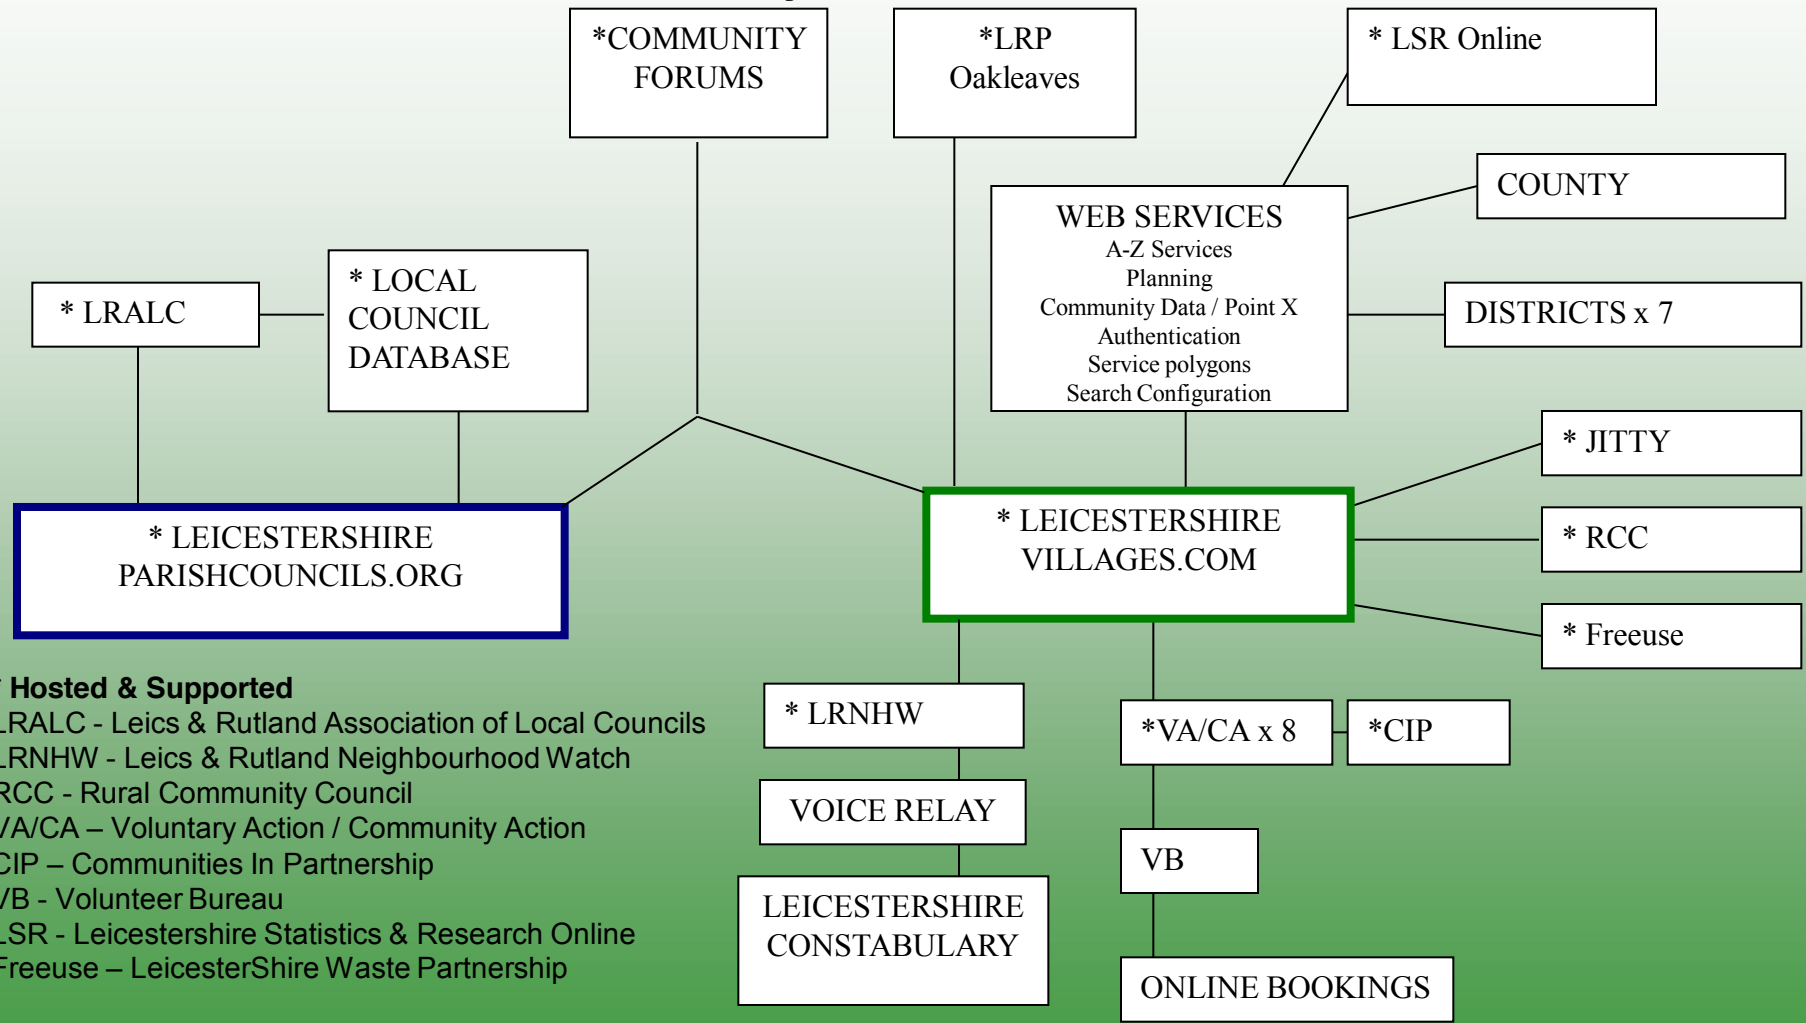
*COMMUNITY FORUMS

*LRP Oakleaves

* LSR Online

COUNTY

WEB SERVICES
A-Z Services
Planning
Community Data / Point X
Authentication
Service polygons
Search Configuration

DISTRICTS x 7

* LRALC

* LOCAL COUNCIL DATABASE

* JITTY

* LEICESTERSHIRE PARISHCOUNCILS.ORG

* LEICESTERSHIRE VILLAGES.COM

* RCC

* Freeuse

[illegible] Hosted & Supported
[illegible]RALC - Leics & Rutland Association of Local Councils
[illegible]RNHW - Leics & Rutland Neighbourhood Watch
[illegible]CC - Rural Community Council
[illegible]/A/CA – Voluntary Action / Community Action
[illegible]IP – Communities In Partnership
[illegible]/B - Volunteer Bureau
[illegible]SR - Leicestershire Statistics & Research Online
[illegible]reeuse – LeicesterShire Waste Partnership

* LRNHW

*VA/CA x 8

*CIP

VOICE RELAY

VB

LEICESTERSHIRE CONSTABULARY

ONLINE BOOKINGS